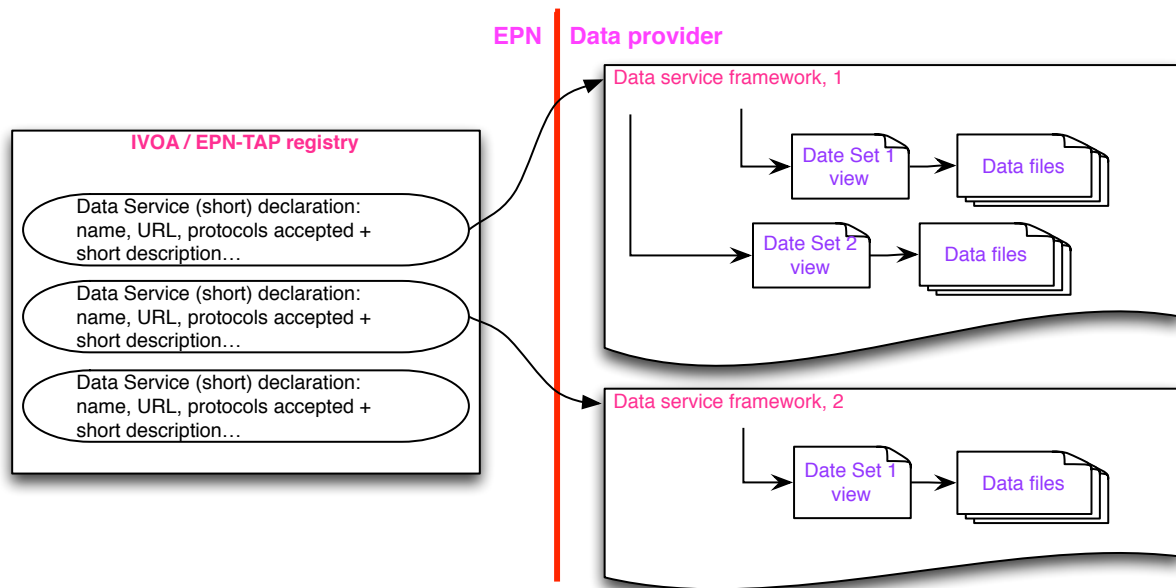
EPN
Data provider

IVOA / EPN-TAP registry

Data Service (short) declaration: name, URL, protocols accepted + short description…

Data Service (short) declaration: name, URL, protocols accepted + short description…

Data Service (short) declaration: name, URL, protocols accepted + short description…

Data service framework, 1

Date Set 1 view

Data files

Date Set 2 view

Data files

Data service framework, 2

Date Set 1 view

Data files